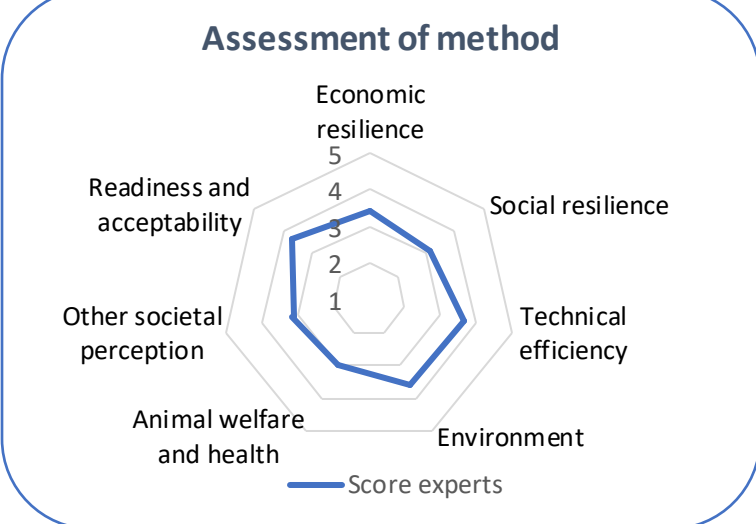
Assessment of method

Economic resilience

5
4
3
2
1

Social resilience

Technical efficiency

Environment

Animal welfare and health

Other societal perception

Readiness and acceptability

Score experts